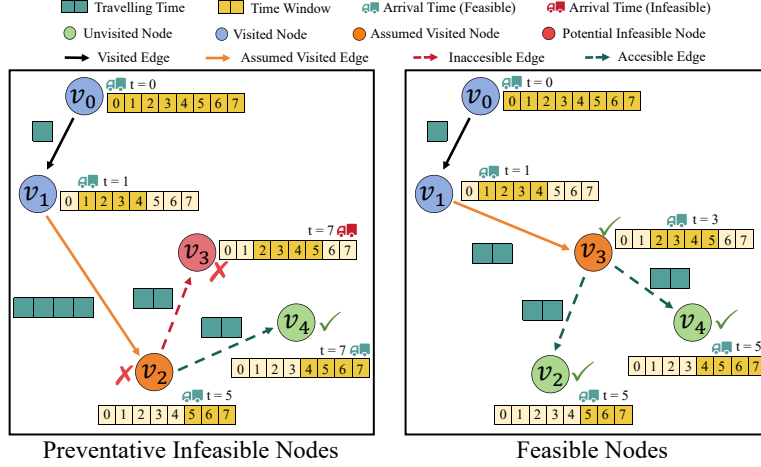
Travelling Time
Time Window
Arrival Time (Feasible)
Arrival Time (Infeasible)
Unvisited Node
Visited Node
Assumed Visited Node
Potential Infeasible Node
Visited Edge
Assumed Visited Edge
Inaccesible Edge
Accesible Edge

$v_0$ t = 0
| 0 | 1 | 2 | 3 | 4 | 5 | 6 | 7 |
|---|---|---|---|---|---|---|---|

$v_1$ t = 1
| 0 | 1 | 2 | 3 | 4 | 5 | 6 | 7 |
|---|---|---|---|---|---|---|---|

t = 7
$v_3$
| 0 | 1 | 2 | 3 | 4 | 5 | 6 | 7 |
|---|---|---|---|---|---|---|---|

$v_4$
t = 7
| 0 | 1 | 2 | 3 | 4 | 5 | 6 | 7 |
|---|---|---|---|---|---|---|---|

$v_2$
t = 5
| 0 | 1 | 2 | 3 | 4 | 5 | 6 | 7 |
|---|---|---|---|---|---|---|---|

Preventative Infeasible Nodes

$v_0$ t = 0
| 0 | 1 | 2 | 3 | 4 | 5 | 6 | 7 |
|---|---|---|---|---|---|---|---|

t = 1
$v_1$
| 0 | 1 | 2 | 3 | 4 | 5 | 6 | 7 |
|---|---|---|---|---|---|---|---|

$v_3$
t = 3
| 0 | 1 | 2 | 3 | 4 | 5 | 6 | 7 |
|---|---|---|---|---|---|---|---|

$v_4$
t = 5
| 0 | 1 | 2 | 3 | 4 | 5 | 6 | 7 |
|---|---|---|---|---|---|---|---|

$v_2$
t = 5
| 0 | 1 | 2 | 3 | 4 | 5 | 6 | 7 |
|---|---|---|---|---|---|---|---|

Feasible Nodes